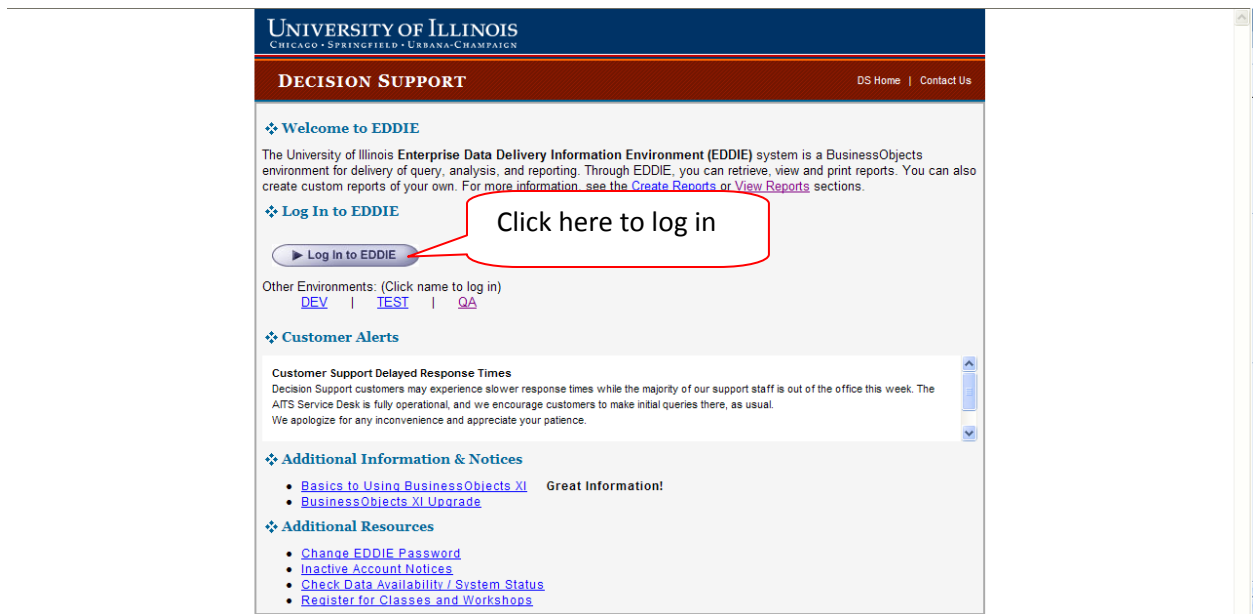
UNIVERSITY OF ILLINOIS
CHICAGO • SPRINGFIELD • URBANA-CHAMPAIGN

DECISION SUPPORT

DS Home | Contact Us

❖ Welcome to EDDIE

The University of Illinois **Enterprise Data Delivery Information Environment (EDDIE)** system is a BusinessObjects environment for delivery of query, analysis, and reporting. Through EDDIE, you can retrieve, view and print reports. You can also create custom reports of your own. For more information, see the Create Reports or View Reports sections.

❖ Log In to EDDIE

Click here to log in

▶ Log In to EDDIE

Other Environments: (Click name to log in)
DEV | TEST | QA

❖ Customer Alerts

**Customer Support Delayed Response Times**
Decision Support customers may experience slower response times while the majority of our support staff is out of the office this week. The AITS Service Desk is fully operational, and we encourage customers to make initial queries there, as usual.
We apologize for any inconvenience and appreciate your patience.

❖ Additional Information & Notices

- Basics to Using BusinessObjects XI **Great Information!**
- BusinessObjects XI Upgrade

❖ Additional Resources

- Change EDDIE Password
- Inactive Account Notices
- Check Data Availability / System Status
- Register for Classes and Workshops